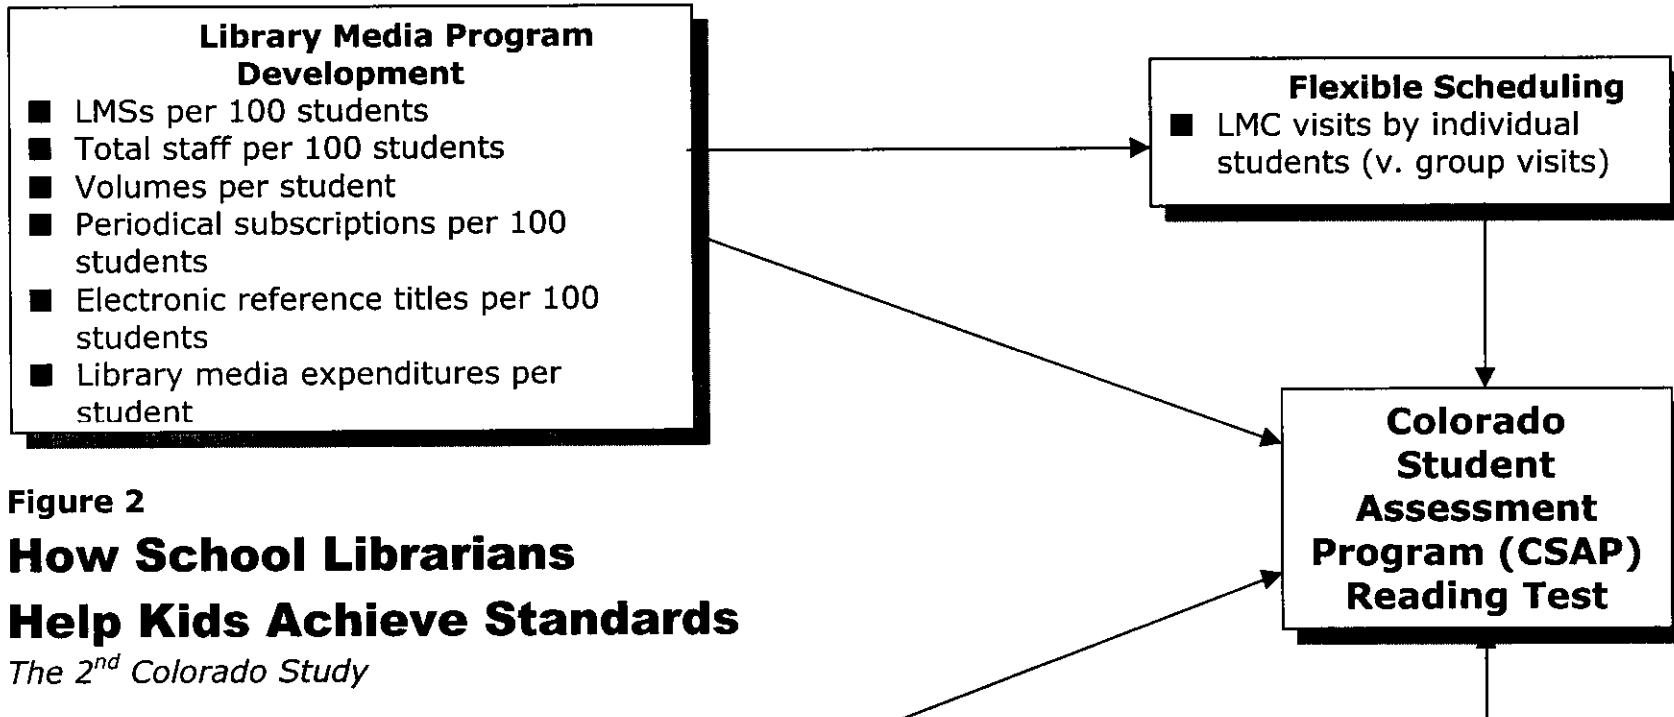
Library Media Program Development
■ LMSs per 100 students
■ Total staff per 100 students
■ Volumes per student
■ Periodical subscriptions per 100 students
■ Electronic reference titles per 100 students
■ Library media expenditures per student

Flexible Scheduling
■ LMC visits by individual students (v. group visits)

Colorado Student Assessment Program (CSAP) Reading Test

Figure 2
How School Librarians Help Kids Achieve Standards
The 2$^{nd}$ Colorado Study